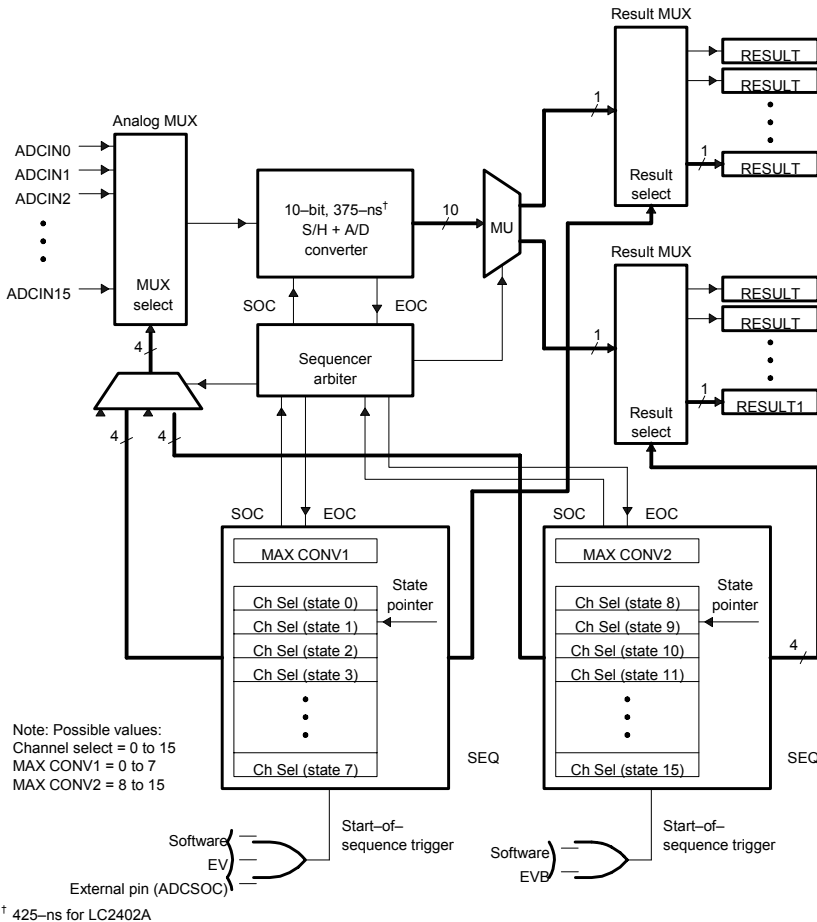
Result MUX
RESULT
RESULT
RESULT
Analog MUX
ADCIN0
ADCIN1
ADCIN2
ADCIN15
MUX select
10–bit, 375–ns$^{\dagger}$ S/H + A/D converter
10
MU
1
1
Result select
Result MUX
RESULT
RESULT
RESULT1
1
1
Result select
SOC
EOC
Sequencer arbiter
4
4
4
SOC
EOC
MAX CONV1
State pointer
Ch Sel (state 0)
Ch Sel (state 1)
Ch Sel (state 2)
Ch Sel (state 3)
Ch Sel (state 7)
SEQ
SOC
EOC
MAX CONV2
State pointer
Ch Sel (state 8)
Ch Sel (state 9)
Ch Sel (state 10)
Ch Sel (state 11)
Ch Sel (state 15)
SEQ
4
Note: Possible values:
Channel select = 0 to 15
MAX CONV1 = 0 to 7
MAX CONV2 = 8 to 15
Software
EV
External pin (ADCSOC)
Start–of–sequence trigger
Software
EVB
Start–of–sequence trigger
$^{\dagger}$ 425–ns for LC2402A